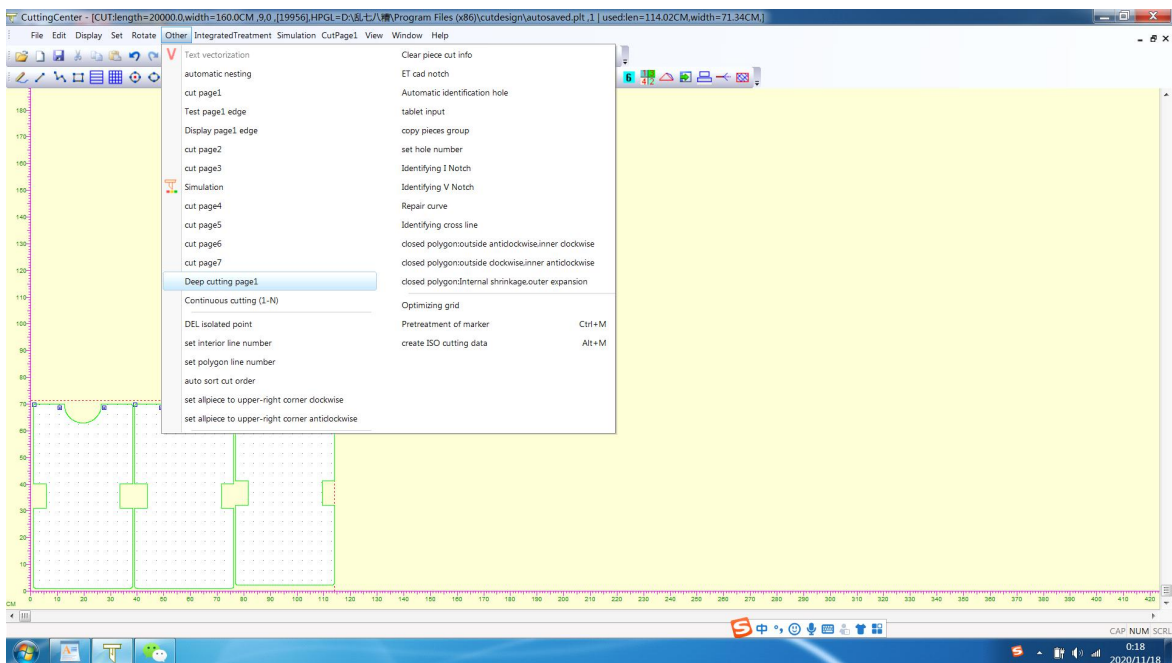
CuttingCenter - [CUT:length=20000.0,width=160.0CM ,9,0 ,[19956],HPGL=D:\乱七八糟\Program Files (x86)\cutdesign\autosaved.plt ,1 | used:len=114.02CM,width=71.34CM,]

File Edit Display Set Rotate Other IntegratedTreatment Simulation CutPage1 View Window Help

Text vectorization
automatic nesting
cut page1
Test page1 edge
Display page1 edge
cut page2
cut page3
Simulation
cut page4
cut page5
cut page6
cut page7
Deep cutting page1
Continuous cutting (1-N)
DEL isolated point
set interior line number
set polygon line number
auto sort cut order
set allpiece to upper-right corner clockwise
set allpiece to upper-right corner antidockwise

Clear piece cut info
ET cad notch
Automatic identification hole
tablet input
copy pieces group
set hole number
Identifying I Notch
Identifying V Notch
Repair curve
Identifying cross line
closed polygon:outside antidockwise,inner clockwise
closed polygon:outside dockwise,inner antidockwise
closed polygon:Internal shrinkage,outer expansion
Optimizing grid
Pretreatment of marker Ctrl+M
create ISO cutting data Alt+M

180 170 160 150 140 130 120 110 100 90 80 70 60 50 40 30 20 10 0
CM
0 10 20 30 40 50 60 70 80 90 100 110 120 130 140 150 160 170 180 190 200 210 220 230 240 250 260 270 280 290 300 310 320 330 340 350 360 370 380 390 400 410 420

CAP NUM SCRL
0:18
2020/11/18